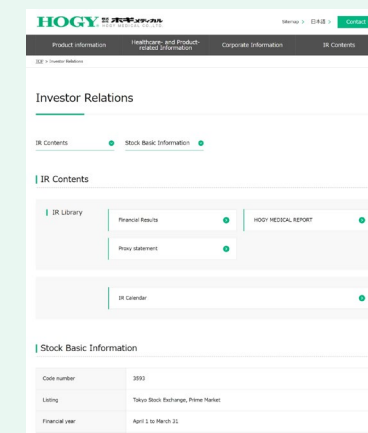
HOGY 株式会社 ホギメディカル HOGY MEDICAL CO.,LTD.

Sitemap > 日本語 > Contact

Product information
Healthcare- and Product-related Information
Corporate Information
IR Contents

TOP > Investor Relations

Investor Relations

IR Contents
Stock Basic Information

IR Contents

IR Library
Financial Results
HOGY MEDICAL REPORT
Proxy statement

IR Calendar

Stock Basic Information

| | |
|---|---|
| Code number | 3593 |
| Listing | Tokyo Stock Exchange, Prime Market |
| Financial year | April 1 to March 31 |